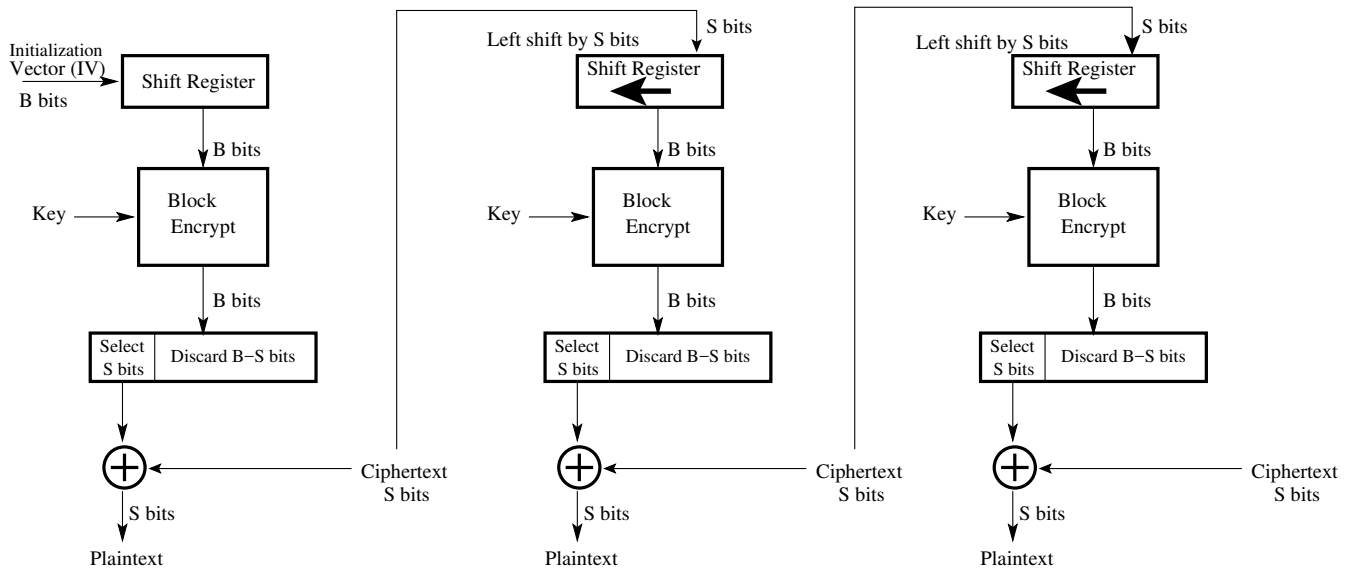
Initialization Vector (IV)
B bits
Shift Register
B bits
Key
Block Encrypt
B bits
Select S bits
Discard B−S bits
S bits
Plaintext
Ciphertext S bits

S bits
Left shift by S bits
Shift Register
B bits
Key
Block Encrypt
B bits
Select S bits
Discard B−S bits
S bits
Plaintext
Ciphertext S bits

S bits
Left shift by S bits
Shift Register
B bits
Key
Block Encrypt
B bits
Select S bits
Discard B−S bits
S bits
Plaintext
Ciphertext S bits